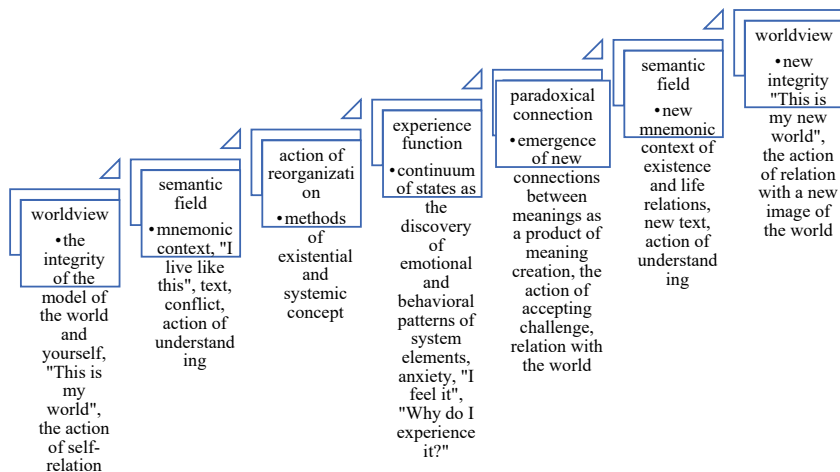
worldview
•the integrity of the model of the world and yourself, "This is my world", the action of self-relation

semantic field
•mnemonic context, "I live like this", text, conflict, action of understanding

action of reorganization
•methods of existential and systemic concept

experience function
•continuum of states as the discovery of emotional and behavioral patterns of system elements, anxiety, "I feel it", "Why do I experience it?"

paradoxical connection
•emergence of new connections between meanings as a product of meaning creation, the action of accepting challenge, relation with the world

semantic field
•new mnemonic context of existence and life relations, new text, action of understanding

worldview
•new integrity "This is my new world", the action of relation with a new image of the world